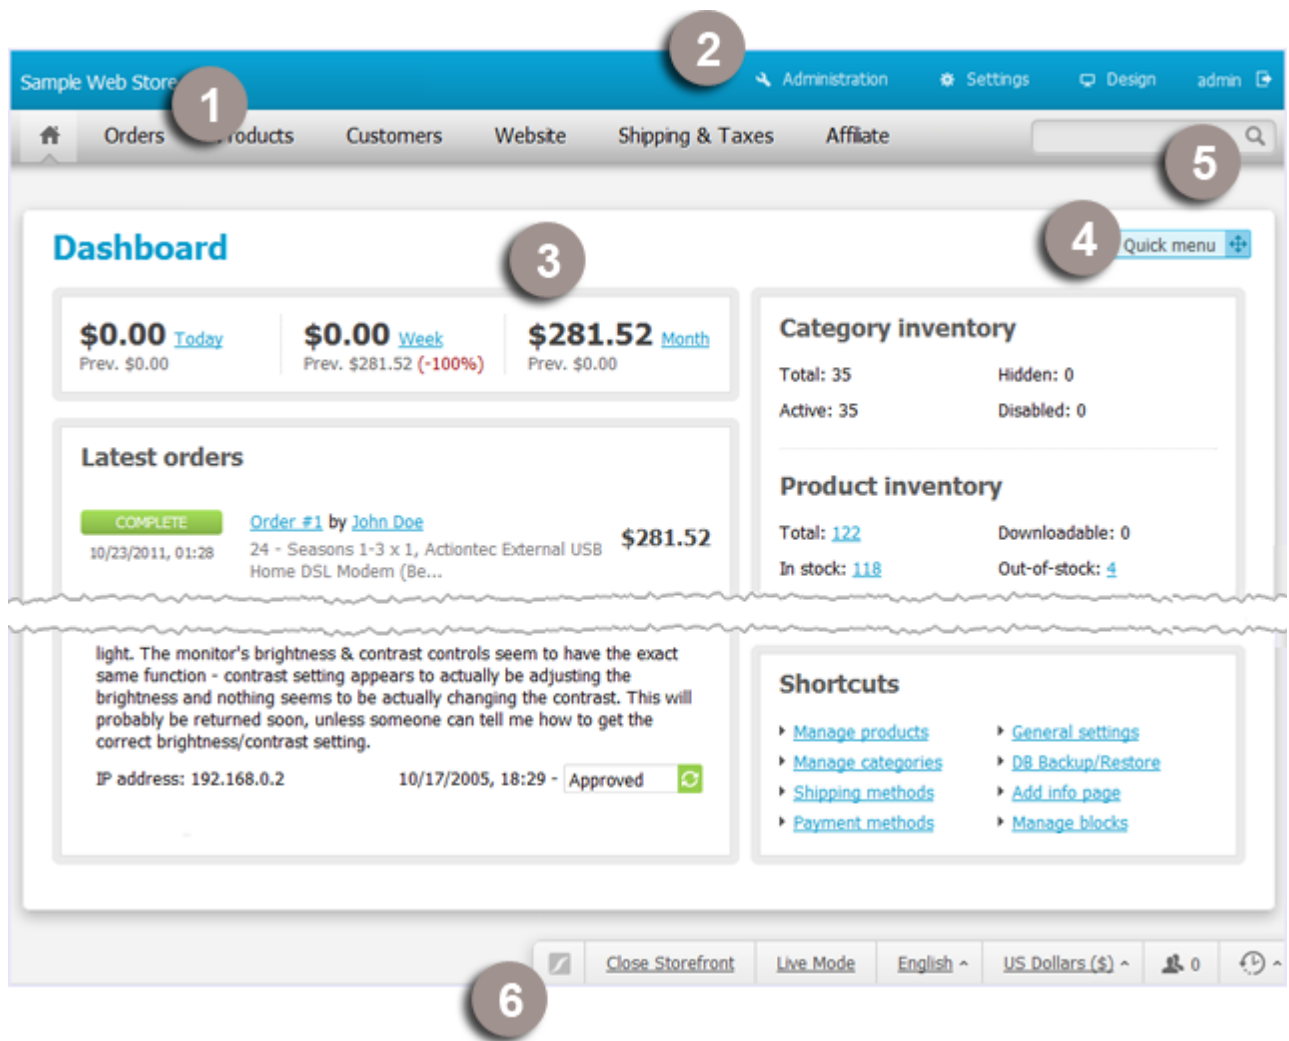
Sample Web Store

2

Administration Settings Design admin

1

Orders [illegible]roducts Customers Website Shipping & Taxes Affiliate

5

Dashboard

3

4

Quick menu

$0.00 Today
Prev. $0.00

$0.00 Week
Prev. $281.52 (-100%)

$281.52 Month
Prev. $0.00

Category inventory

Total: 35 Hidden: 0
Active: 35 Disabled: 0

Latest orders

COMPLETE
10/23/2011, 01:28

Order #1 by John Doe
24 - Seasons 1-3 x 1, Actiontec External USB Home DSL Modem (Be...

$281.52

Product inventory

Total: 122 Downloadable: 0
In stock: 118 Out-of-stock: 4

light. The monitor's brightness & contrast controls seem to have the exact same function - contrast setting appears to actually be adjusting the brightness and nothing seems to be actually changing the contrast. This will probably be returned soon, unless someone can tell me how to get the correct brightness/contrast setting.

IP address: 192.168.0.2 10/17/2005, 18:29 - Approved

Shortcuts

Manage products
Manage categories
Shipping methods
Payment methods
General settings
DB Backup/Restore
Add info page
Manage blocks

Close Storefront Live Mode English US Dollars ($) 0

6